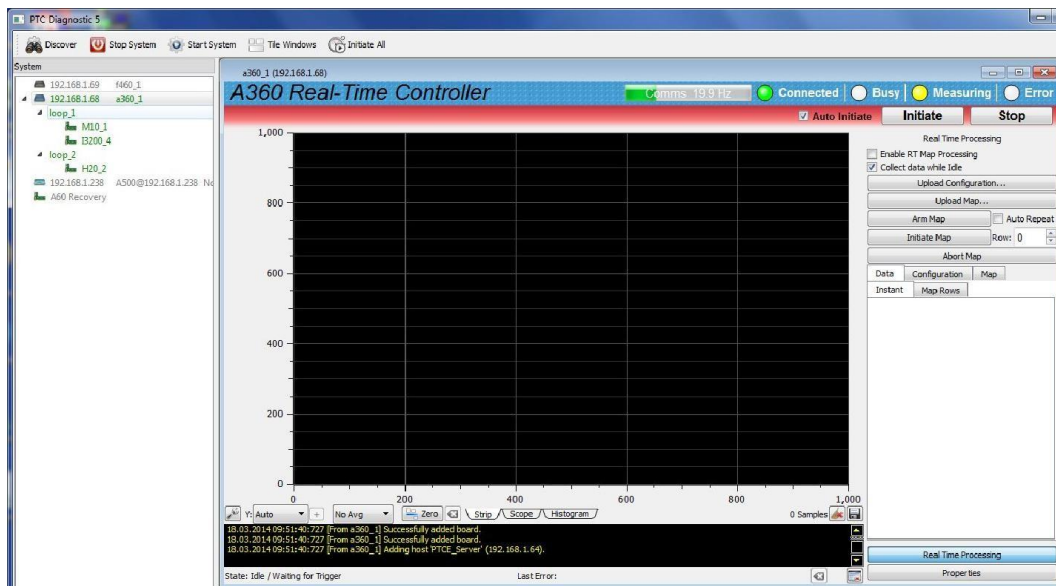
PTC Diagnostic 5

Discover
Stop System
Start System
Tile Windows
Initiate All

System

192.168.1.69 f460_1
192.168.1.68 a360_1
loop_1
M10_1
I3200_4
loop_2
H20_2
192.168.1.238 A500@192.168.1.238 No
A60 Recovery

a360_1 (192.168.1.68)

A360 Real-Time Controller

Comms 19.9 Hz
Connected
Busy
Measuring
Error

Auto Initiate
Initiate
Stop

Real Time Processing
Enable RT Map Processing
Collect data while Idle
Upload Configuration...
Upload Map...
Arm Map
Auto Repeat
Initiate Map
Row: 0
Abort Map
Data
Configuration
Map
Instant
Map Rows

1,000
800
600
400
200
0

0
200
400
600
800
1,000

Y: Auto
No Avg
Zero
Strip
Scope
Histogram
0 Samples

18.03.2014 09:51:40:727 [From a360_1] Successfully added board.
18.03.2014 09:51:40:727 [From a360_1] Successfully added board.
18.03.2014 09:51:40:727 [From a360_1] Adding host 'PTCE_Server' (192.168.1.64).

State: Idle / Waiting for Trigger
Last Error:

Real Time Processing
Properties